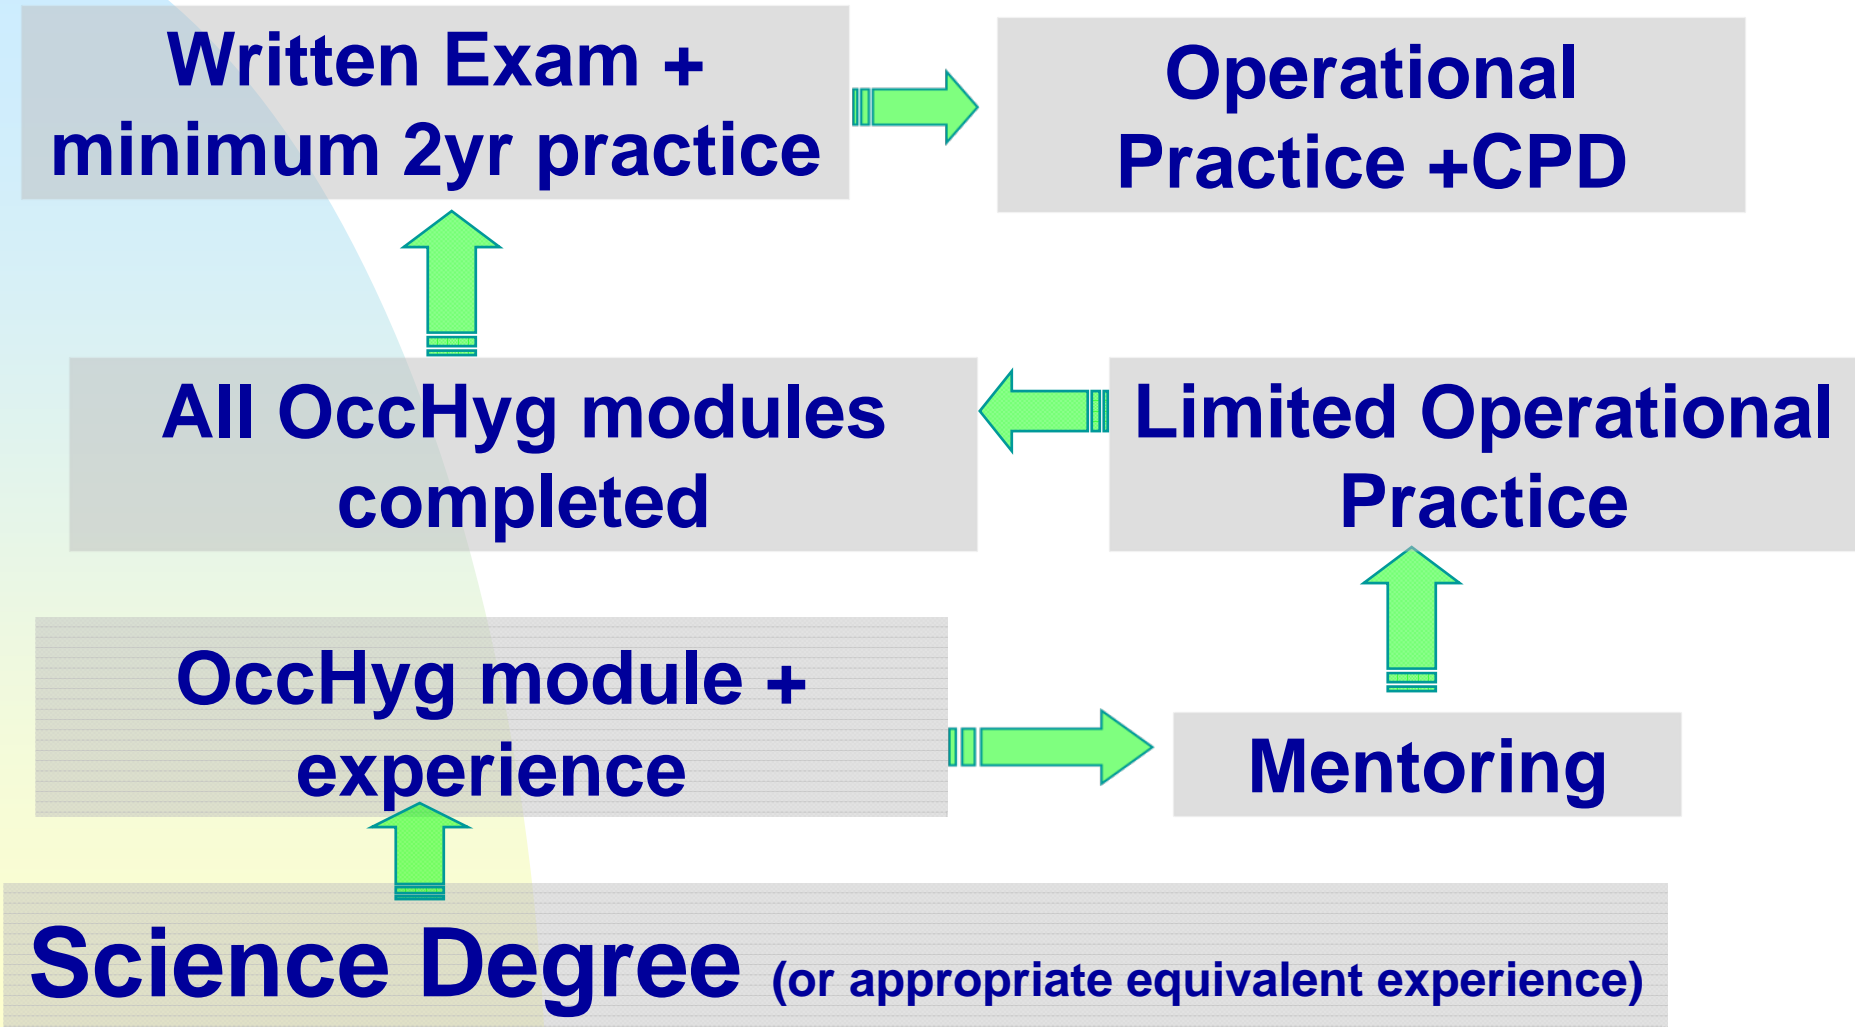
Written Exam + minimum 2yr practice

Operational Practice +CPD

All OccHyg modules completed

Limited Operational Practice

OccHyg module + experience

Mentoring

Science Degree (or appropriate equivalent experience)